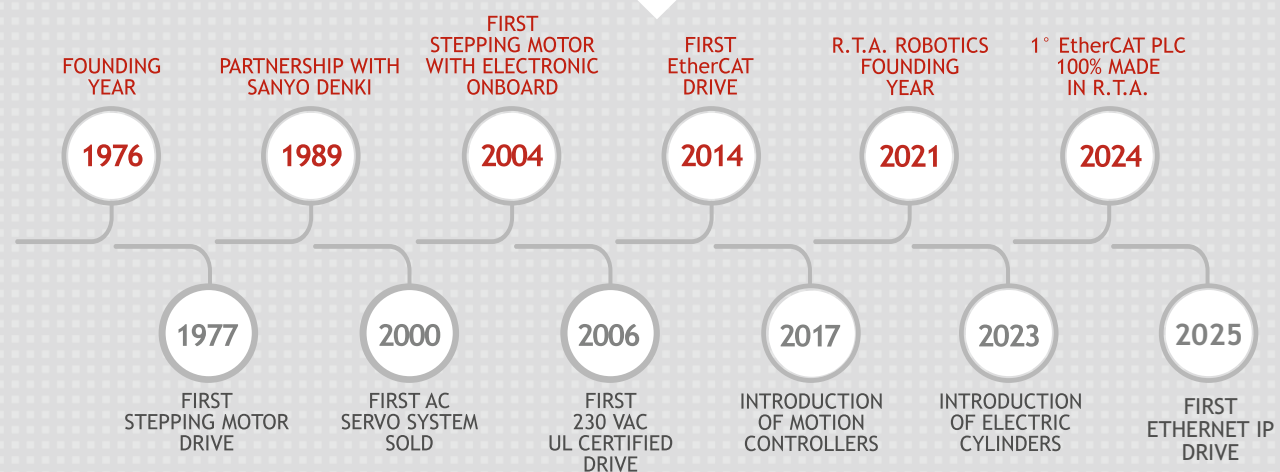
FOUNDING YEAR

1976

PARTNERSHIP WITH SANYO DENKI

1989

FIRST STEPPING MOTOR WITH ELECTRONIC ONBOARD

2004

FIRST EtherCAT DRIVE

2014

R.T.A. ROBOTICS FOUNDING YEAR

2021

1° EtherCAT PLC 100% MADE IN R.T.A.

2024

1977

FIRST STEPPING MOTOR DRIVE

2000

FIRST AC SERVO SYSTEM SOLD

2006

FIRST 230 VAC UL CERTIFIED DRIVE

2017

INTRODUCTION OF MOTION CONTROLLERS

2023

INTRODUCTION OF ELECTRIC CYLINDERS

2025

FIRST ETHERNET IP DRIVE